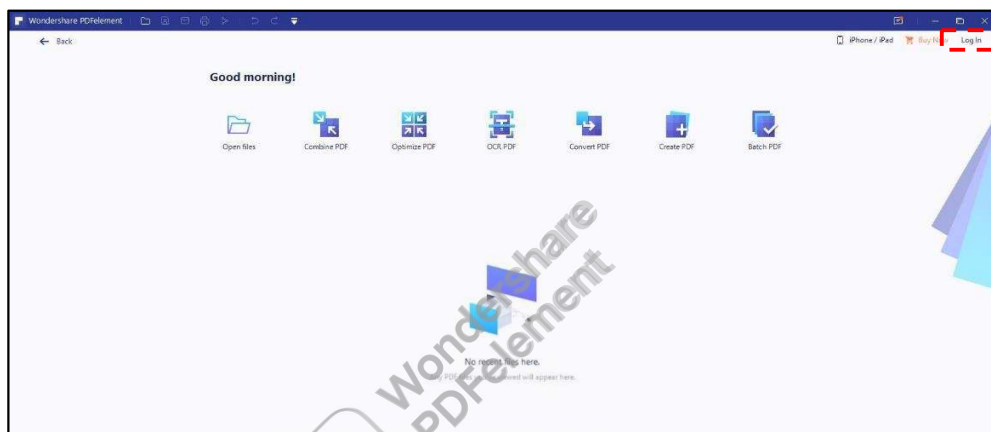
Wondershare PDFelement

Back

iPhone / iPad Buy Now Log In

Good morning!

Open files

Combine PDF

Optimize PDF

OCR PDF

Convert PDF

Create PDF

Batch PDF

No recent files here.

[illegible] PDF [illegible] viewed will appear here.

Wondershare PDFelement